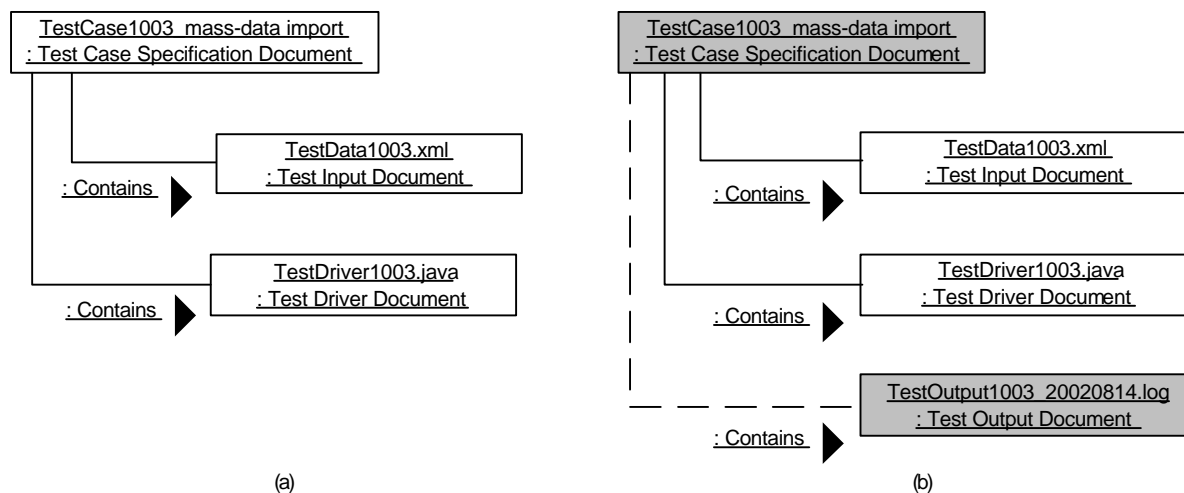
TestCase1003 mass-data import
: Test Case Specification Document

TestData1003.xml
: Test Input Document

: Contains

TestDriver1003.java
: Test Driver Document

: Contains

(a)

TestCase1003 mass-data import
: Test Case Specification Document

TestData1003.xml
: Test Input Document

: Contains

TestDriver1003.java
: Test Driver Document

: Contains

TestOutput1003 20020814.log
: Test Output Document

: Contains

(b)